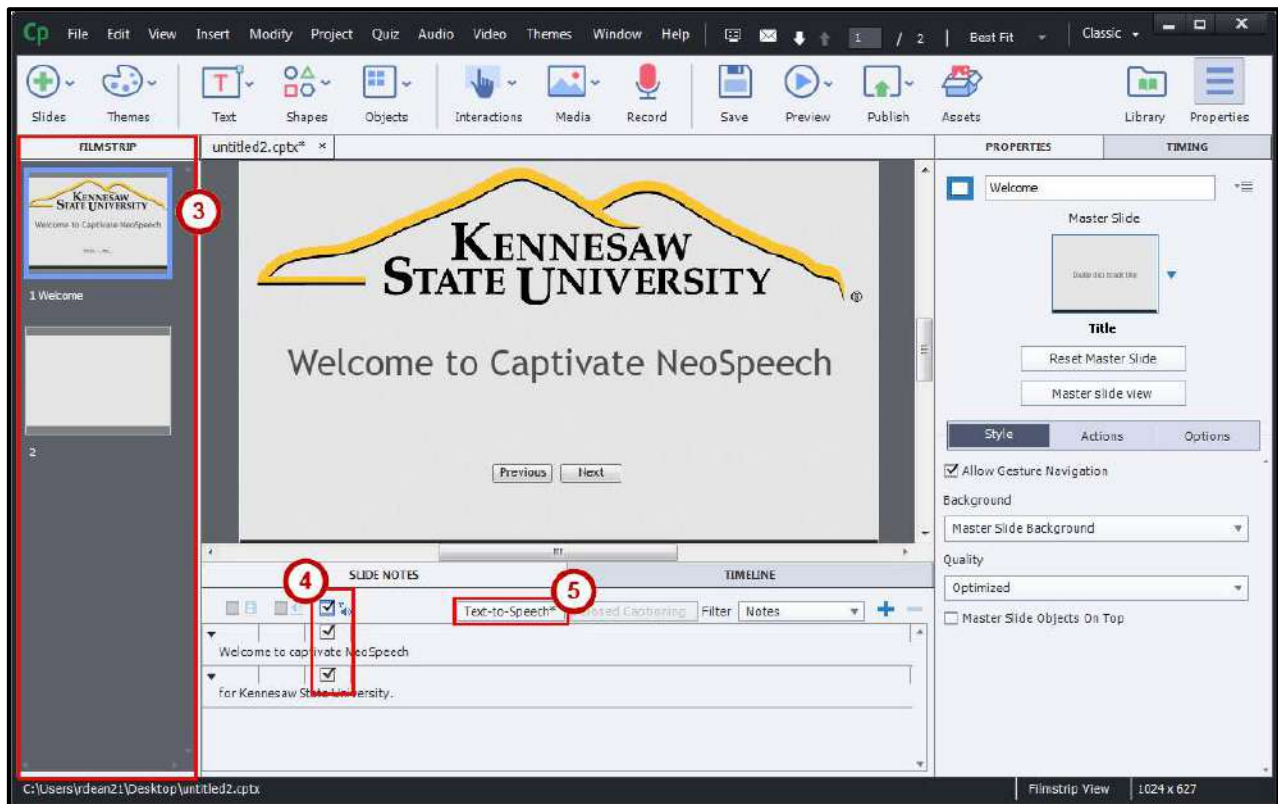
Cp File Edit View Insert Modify Project Quiz Audio Video Themes Window Help 1 / 2 Best Fit Classic

Slides Themes Text Shapes Objects Interactions Media Record Save Preview Publish Assets Library Properties

FILMSTRIP

untitled2.cptx* ×

KENNESAW STATE UNIVERSITY

Welcome to Captivate NeoSpeech

3

1 Welcome

2

KENNESAW STATE UNIVERSITY

Welcome to Captivate NeoSpeech

Previous Next

4

SLIDE NOTES

TIMELINE

5

Text-to-Speech* Closed Captioning Filter Notes

Welcome to captivate NeoSpeech

for Kennesaw State University.

PROPERTIES TIMING

Welcome

Master Slide

Title

Reset Master Slide

Master slide view

Style Actions Options

Allow Gesture Navigation

Background

Master Slide Background

Quality

Optimized

Master Slide Objects On Top

C:\Users\rdean21\Desktop\untitled2.cptx

Filmstrip View 1024 x 627